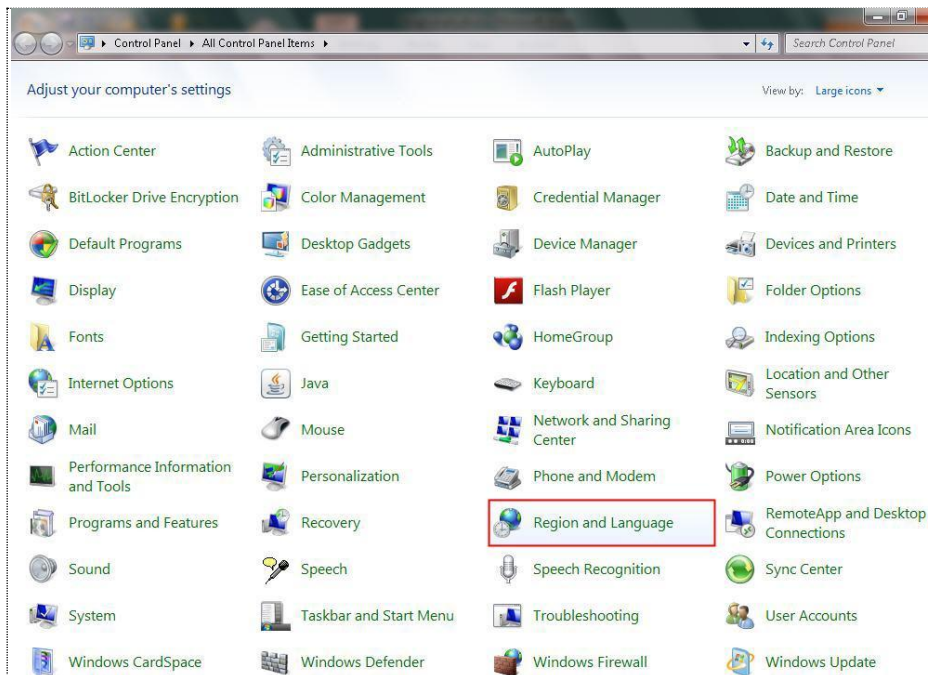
Control Panel ▸ All Control Panel Items ▸

Search Control Panel

Adjust your computer's settings

View by: Large icons ▾

| | | | |
|---|---|---|---|
| Action Center | Administrative Tools | AutoPlay | Backup and Restore |
| BitLocker Drive Encryption | Color Management | Credential Manager | Date and Time |
| Default Programs | Desktop Gadgets | Device Manager | Devices and Printers |
| Display | Ease of Access Center | Flash Player | Folder Options |
| Fonts | Getting Started | HomeGroup | Indexing Options |
| Internet Options | Java | Keyboard | Location and Other Sensors |
| Mail | Mouse | Network and Sharing Center | Notification Area Icons |
| Performance Information and Tools | Personalization | Phone and Modem | Power Options |
| Programs and Features | Recovery | Region and Language | RemoteApp and Desktop Connections |
| Sound | Speech | Speech Recognition | Sync Center |
| System | Taskbar and Start Menu | Troubleshooting | User Accounts |
| Windows CardSpace | Windows Defender | Windows Firewall | Windows Update |